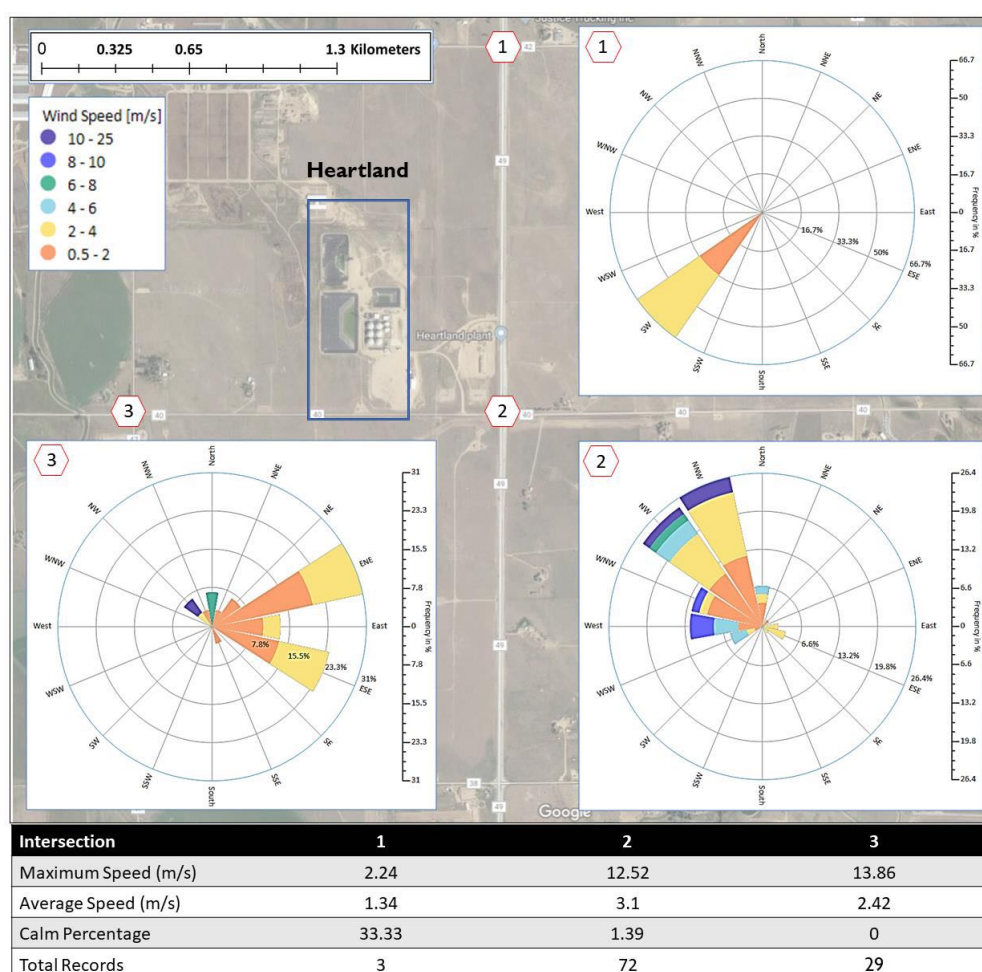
0 0.325 0.65 1.3 Kilometers

Wind Speed [m/s]
10 - 25
8 - 10
6 - 8
4 - 6
2 - 4
0.5 - 2

Heartland

Heartland plant

1

1
North
NNE
NE
ENE
East
ESE
SE
SSE
South
SSW
SW
WSW
West
WNW
NW
NNW
16.7%
33.3%
50%
66.7%
66.7
50
33.3
16.7
0
16.7
33.3
50
66.7
Frequency in %

3

2

3
North
NNE
NE
ENE
East
ESE
SE
SSE
South
SSW
SW
WSW
West
WNW
NW
NNW
7.8%
15.5%
23.3%
31%
31
23.3
15.5
7.8
0
7.8
15.5
23.3
31
Frequency in %

2
North
NNE
NE
ENE
East
ESE
SE
SSE
South
SSW
SW
WSW
West
WNW
NW
NNW
6.6%
13.2%
19.8%
26.4%
26.4
19.8
13.2
6.6
0
6.6
13.2
19.8
26.4
Frequency in %

Google

| Intersection | 1 | 2 | 3 |
|---|---|---|---|
| Maximum Speed (m/s) | 2.24 | 12.52 | 13.86 |
| Average Speed (m/s) | 1.34 | 3.1 | 2.42 |
| Calm Percentage | 33.33 | 1.39 | 0 |
| Total Records | 3 | 72 | 29 |